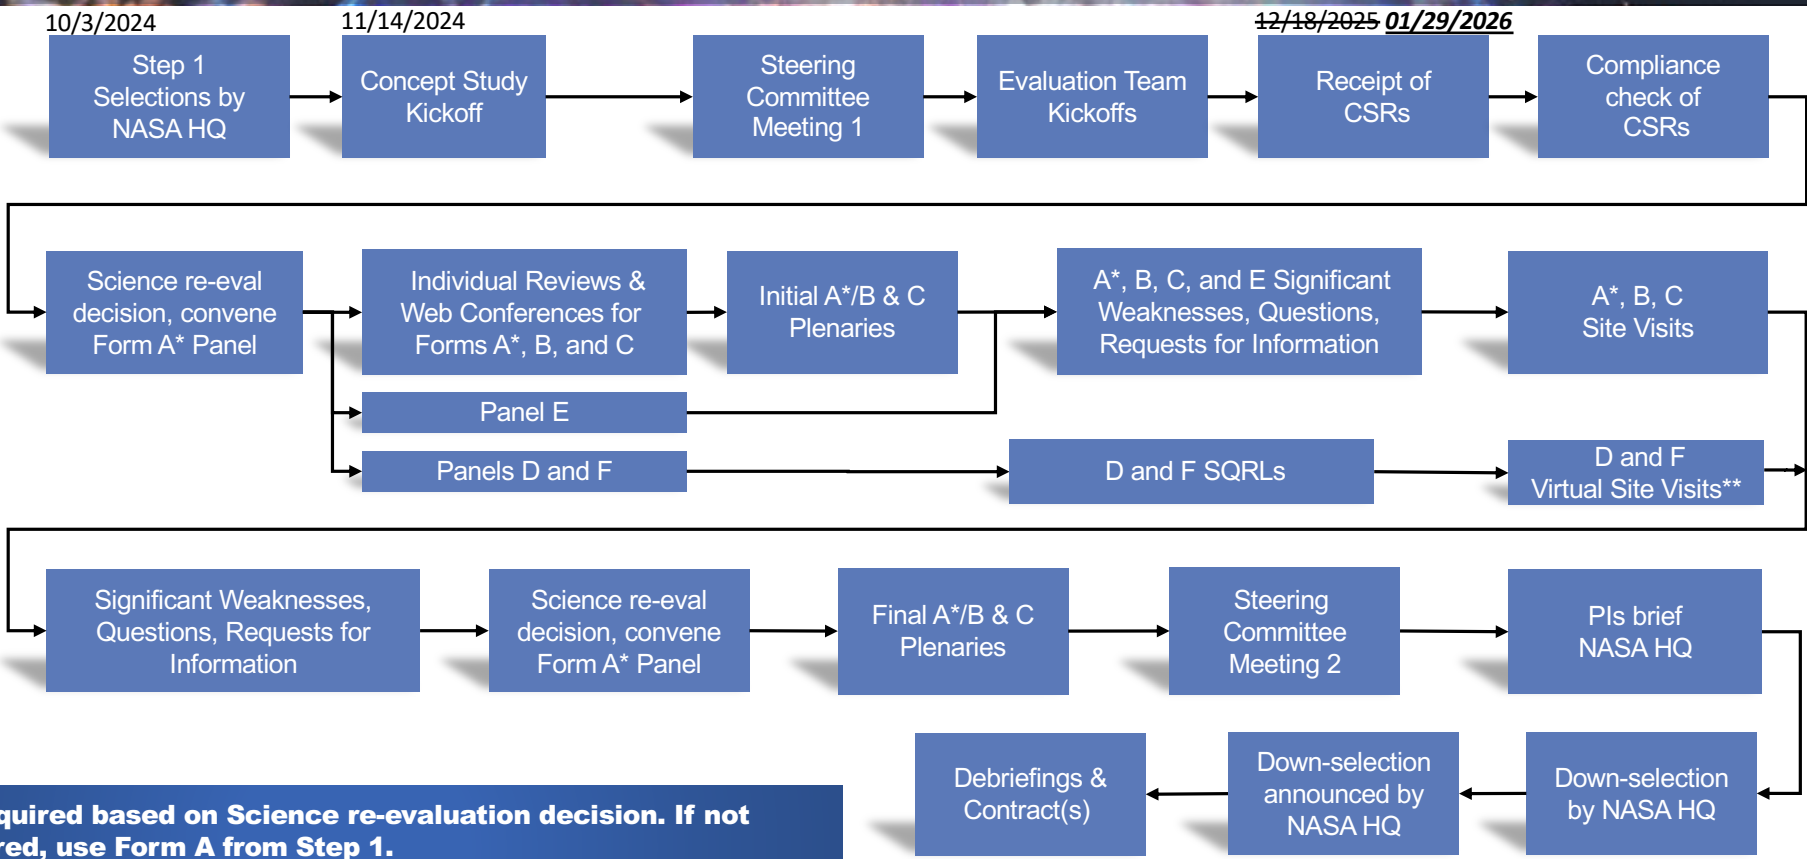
10/3/2024

11/14/2024

~~12/18/2025~~ 01/29/2026

Step 1 Selections by NASA HQ

Concept Study Kickoff

Steering Committee Meeting 1

Evaluation Team Kickoffs

Receipt of CSRs

Compliance check of CSRs

Science re-eval decision, convene Form A* Panel

Individual Reviews & Web Conferences for Forms A*, B, and C

Initial A*/B & C Plenaries

A*, B, C, and E Significant Weaknesses, Questions, Requests for Information

A*, B, C Site Visits

Panel E

Panels D and F

D and F SQRLs

D and F Virtual Site Visits**

Significant Weaknesses, Questions, Requests for Information

Science re-eval decision, convene Form A* Panel

Final A*/B & C Plenaries

Steering Committee Meeting 2

PIs brief NASA HQ

Debriefings & Contract(s)

Down-selection announced by NASA HQ

Down-selection by NASA HQ

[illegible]quired based on Science re-evaluation decision. If not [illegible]red, use Form A from Step 1.